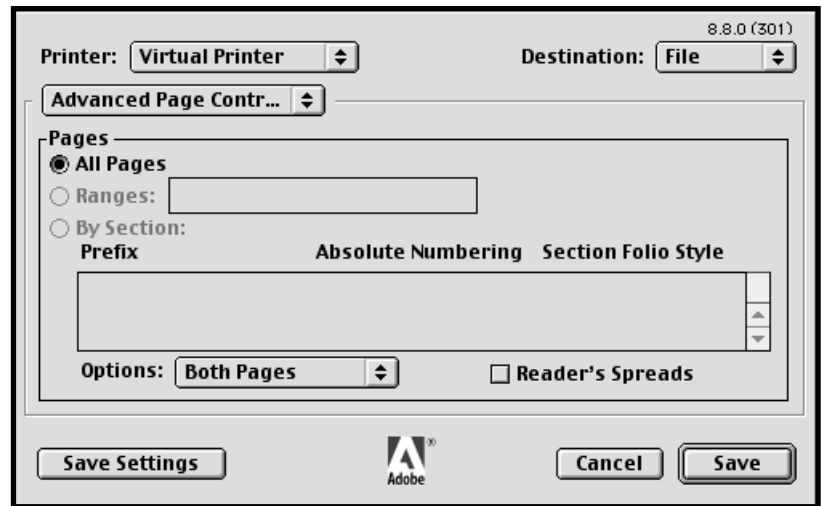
8.8.0 (301)

Printer: Virtual Printer

Destination: File

Advanced Page Contr...

Pages

All Pages

Ranges:

By Section:

Prefix

Absolute Numbering

Section Folio Style

Options: Both Pages

Reader's Spreads

Save Settings

Adobe

Cancel

Save